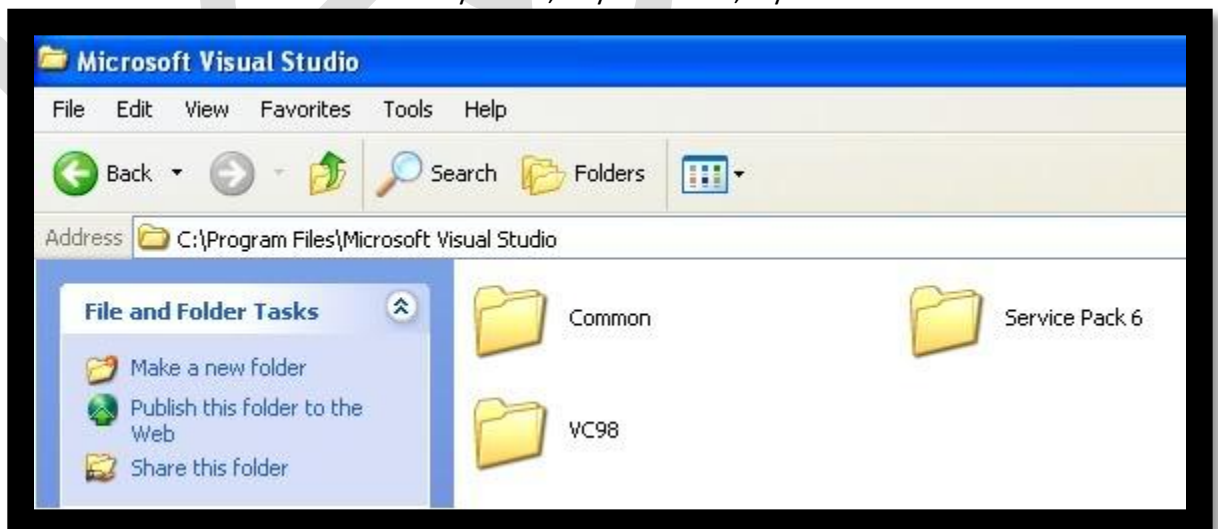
Microsoft Visual Studio

File Edit View Favorites Tools Help

Back Search Folders

Address C:\Program Files\Microsoft Visual Studio

File and Folder Tasks

Make a new folder

Publish this folder to the Web

Share this folder

Common

Service Pack 6

VC98